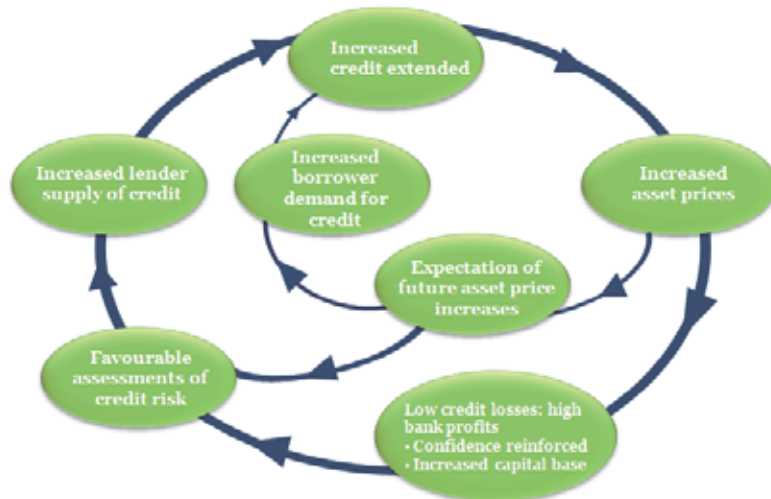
Increased credit extended

Increased asset prices

Low credit losses: high bank profits
• Confidence reinforced
• Increased capital base

Favourable assessments of credit risk

Increased lender supply of credit

Increased borrower demand for credit

Expectation of future asset price increases